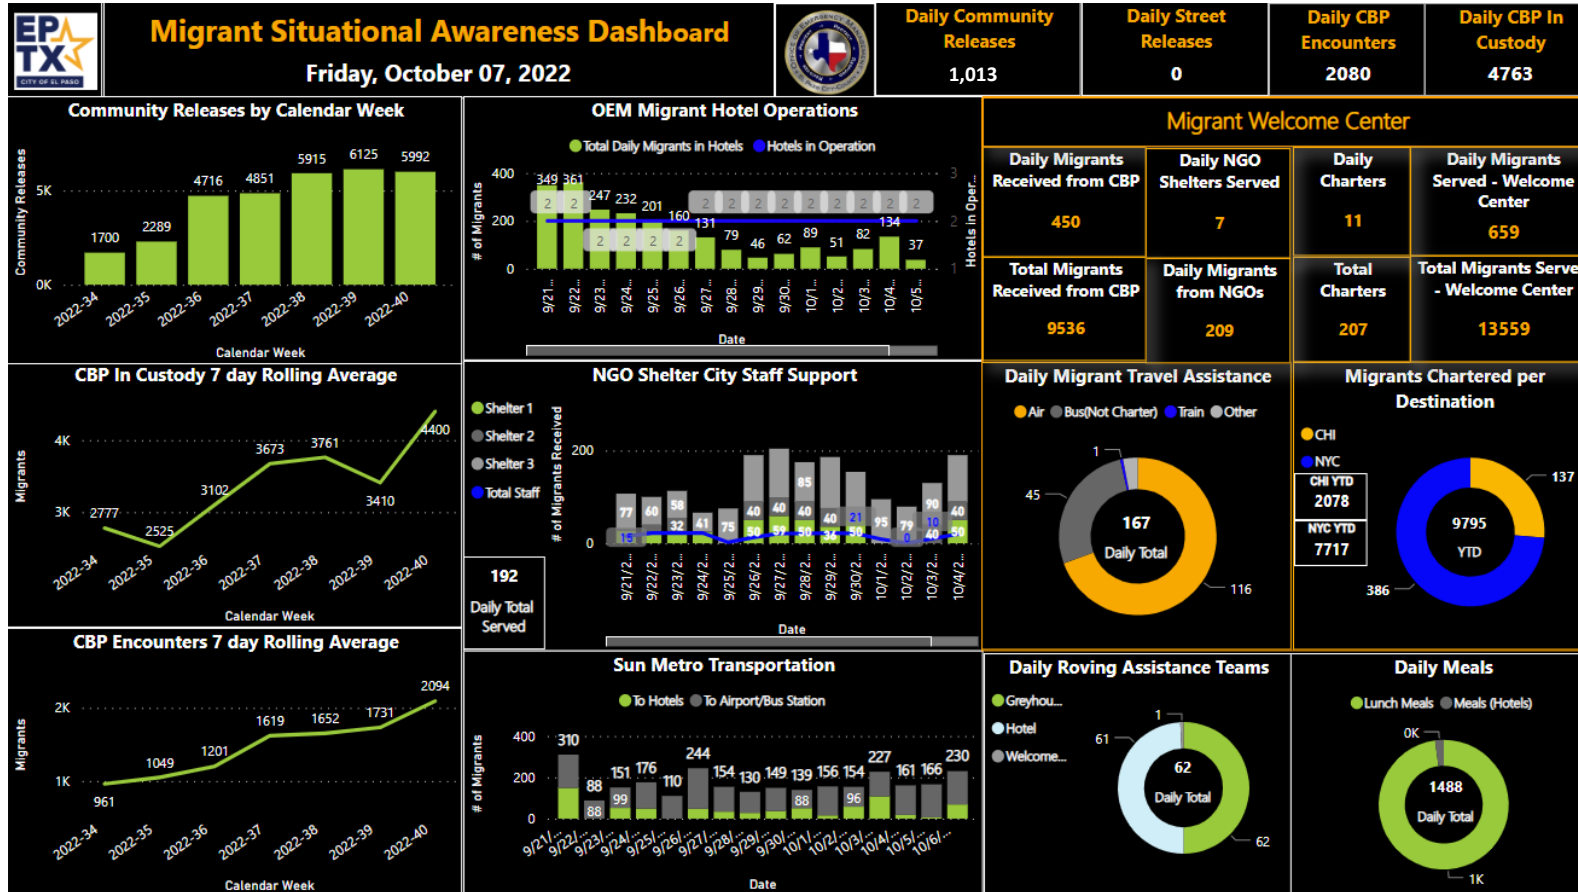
EP TX CITY OF EL PASO

Migrant Situational Awareness Dashboard
Friday, October 07, 2022

Daily Community Releases
1,013

Daily Street Releases
0

Daily CBP Encounters
2080

Daily CBP In Custody
4763

Community Releases by Calendar Week
Community Releases
5K
0K
1700 2289 4716 4851 5915 6125 5992
2022-34 2022-35 2022-36 2022-37 2022-38 2022-39 2022-40
Calendar Week

OEM Migrant Hotel Operations
Total Daily Migrants in Hotels
Hotels in Operation
# of Migrants
400
200
0
349 361 247 232 201 160 131 79 46 62 89 51 82 134 37
2 2 2 2 2 2 2 2 2 2 2 2 2 2 2 2
Hotels in Oper...
3
2
1
9/21... 9/22... 9/23... 9/24... 9/25... 9/26... 9/27... 9/28... 9/29... 9/30... 10/1... 10/2... 10/3... 10/4... 10/5...
Date

Migrant Welcome Center

Daily Migrants Received from CBP
450

Daily NGO Shelters Served
7

Daily Charters
11

Daily Migrants Served - Welcome Center
659

Total Migrants Received from CBP
9536

Daily Migrants from NGOs
209

Total Charters
207

Total Migrants Served - Welcome Center
13559

CBP In Custody 7 day Rolling Average
Migrants
4K
3K
2777 2525 3102 3673 3761 3410 4400
2022-34 2022-35 2022-36 2022-37 2022-38 2022-39 2022-40
Calendar Week

NGO Shelter City Staff Support
Shelter 1
Shelter 2
Shelter 3
Total Staff
# of Migrants Received
200
0
77 60 58 32 41 75 40 40 85 40 40 21 95 79 90 10 40 15 50 59 50 34 50 0 40 50
9/21/2... 9/22/2... 9/23/2... 9/24/2... 9/25/2... 9/26/2... 9/27/2... 9/28/2... 9/29/2... 9/30/2... 10/1/2... 10/2/2... 10/3/2... 10/4/2...
Date

192
Daily Total Served

Daily Migrant Travel Assistance
Air
Bus(Not Charter)
Train
Other
1
45
167
Daily Total
116

Migrants Chartered per Destination
CHI
NYC
CHI YTD
2078
NYC YTD
7717
137
9795
YTD
386

CBP Encounters 7 day Rolling Average
Migrants
2K
1K
961 1049 1201 1619 1652 1731 2094
2022-34 2022-35 2022-36 2022-37 2022-38 2022-39 2022-40
Calendar Week

Sun Metro Transportation
To Hotels
To Airport/Bus Station
# of Migrants
400
200
0
310 88 88 151 99 176 110 244 154 130 149 139 88 156 154 96 227 161 166 230
9/21/... 9/22/... 9/23/... 9/24/... 9/25/... 9/26/... 9/27/... 9/28/... 9/29/... 9/30/... 10/1/... 10/2/... 10/3/... 10/4/... 10/5/... 10/6/...
Date

Daily Roving Assistance Teams
Greyhou...
Hotel
Welcome...
1
61
62
Daily Total
62

Daily Meals
Lunch Meals
Meals (Hotels)
0K
1488
Daily Total
1K